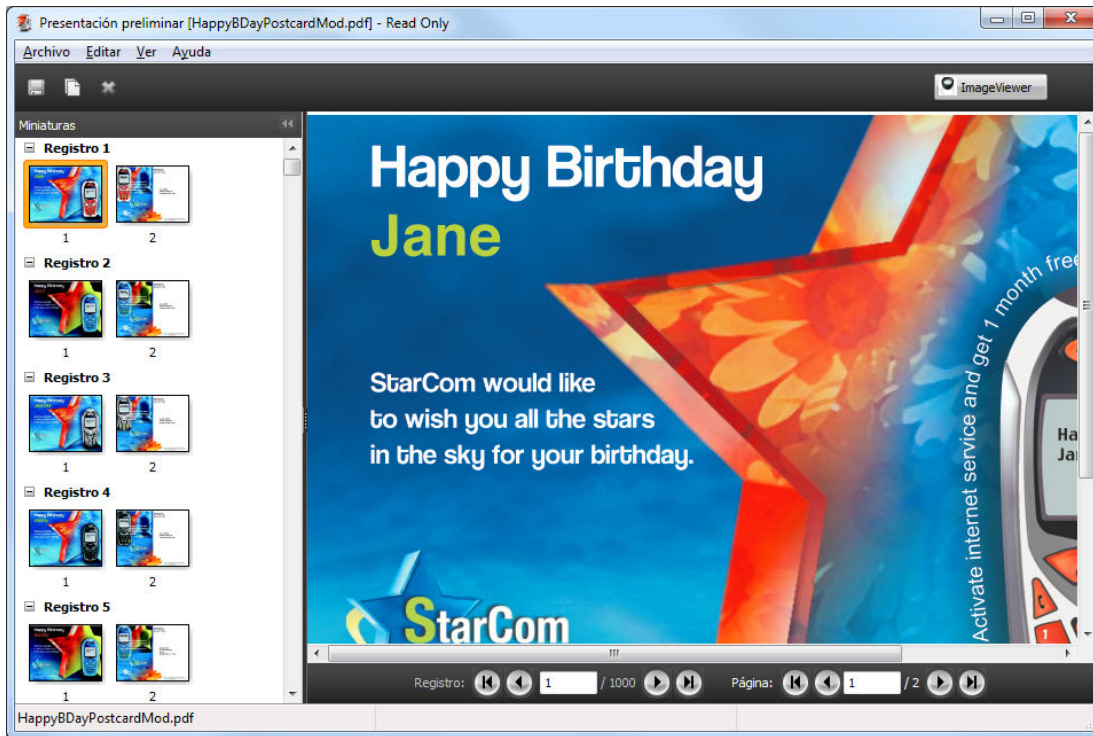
Presentación preliminar [HappyBDayPostcardMod.pdf] - Read Only

Archivo Editar Ver Ayuda

ImageViewer

Miniaturas

Registro 1

1 2

Registro 2

1 2

Registro 3

1 2

Registro 4

1 2

Registro 5

1 2

Happy Birthday
Jane

StarCom would like to wish you all the stars in the sky for your birthday.

Activate internet service and get 1 month free

Ha
Jar

StarCom

Registro: 1 / 1000 Página: 1 / 2

HappyBDayPostcardMod.pdf